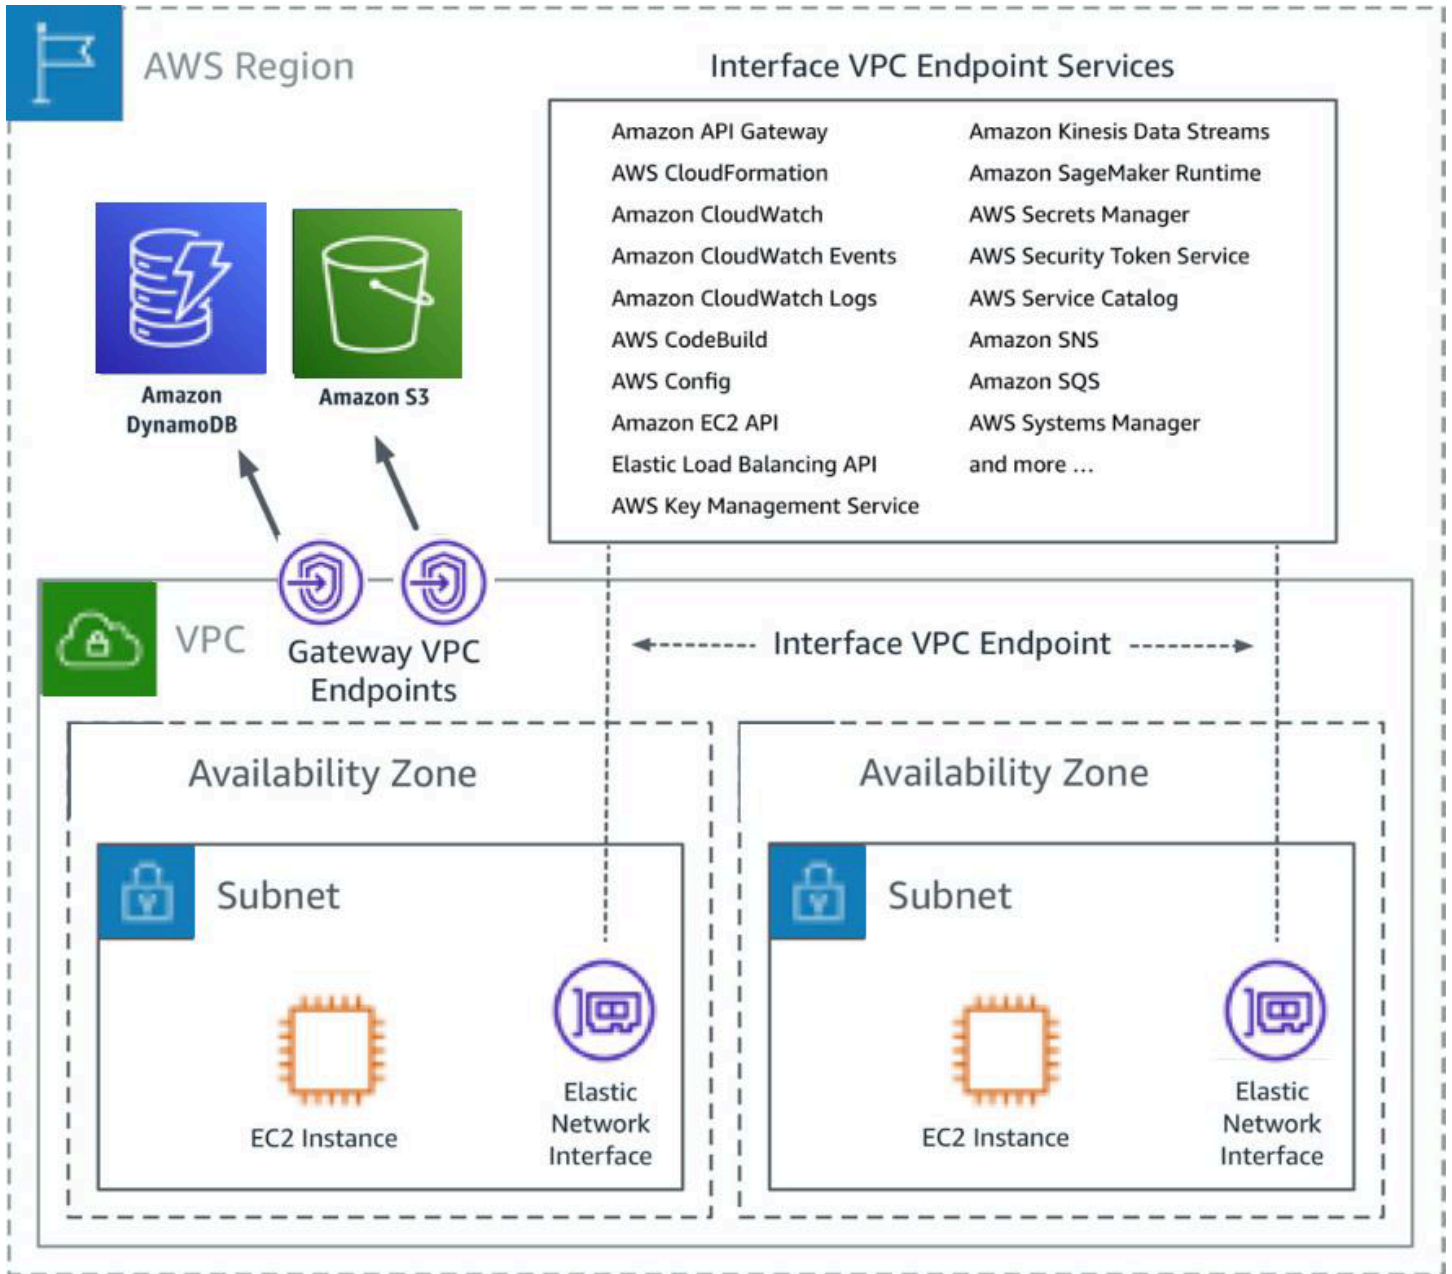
AWS Region

Interface VPC Endpoint Services

Amazon API Gateway
AWS CloudFormation
Amazon CloudWatch
Amazon CloudWatch Events
Amazon CloudWatch Logs
AWS CodeBuild
AWS Config
Amazon EC2 API
Elastic Load Balancing API
AWS Key Management Service

Amazon Kinesis Data Streams
Amazon SageMaker Runtime
AWS Secrets Manager
AWS Security Token Service
AWS Service Catalog
Amazon SNS
Amazon SQS
AWS Systems Manager
and more ...

Amazon DynamoDB

Amazon S3

VPC

Gateway VPC Endpoints

Interface VPC Endpoint

Availability Zone

Subnet

EC2 Instance

Elastic Network Interface

Availability Zone

Subnet

EC2 Instance

Elastic Network Interface